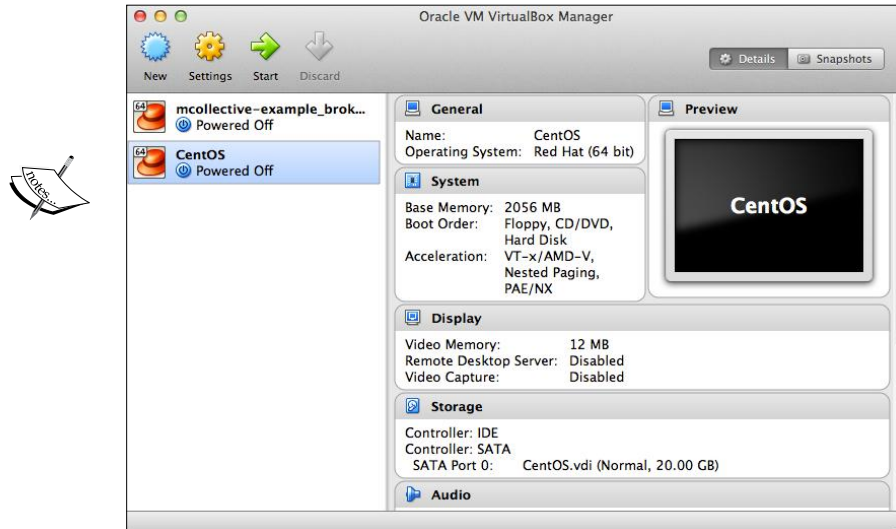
notes

Oracle VM VirtualBox Manager

New Settings Start Discard

Details Snapshots

64 mcollective-example_brok...
Powered Off

64 CentOS
Powered Off

General

Name: CentOS
Operating System: Red Hat (64 bit)

System

Base Memory: 2056 MB
Boot Order: Floppy, CD/DVD, Hard Disk
Acceleration: VT-x/AMD-V, Nested Paging, PAE/NX

Preview

CentOS

Display

Video Memory: 12 MB
Remote Desktop Server: Disabled
Video Capture: Disabled

Storage

Controller: IDE
Controller: SATA
SATA Port 0: CentOS.vdi (Normal, 20.00 GB)

Audio